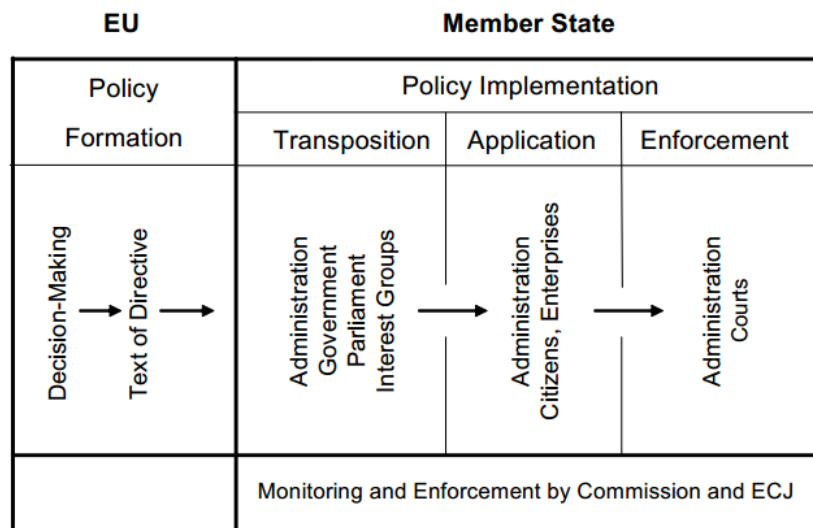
EU

Member State

Policy Formation

Policy Implementation

Transposition

Application

Enforcement

Decision-Making

Text of Directive

Administration
Government
Parliament
Interest Groups

Administration
Citizens, Enterprises

Administration
Courts

Monitoring and Enforcement by Commission and ECJ